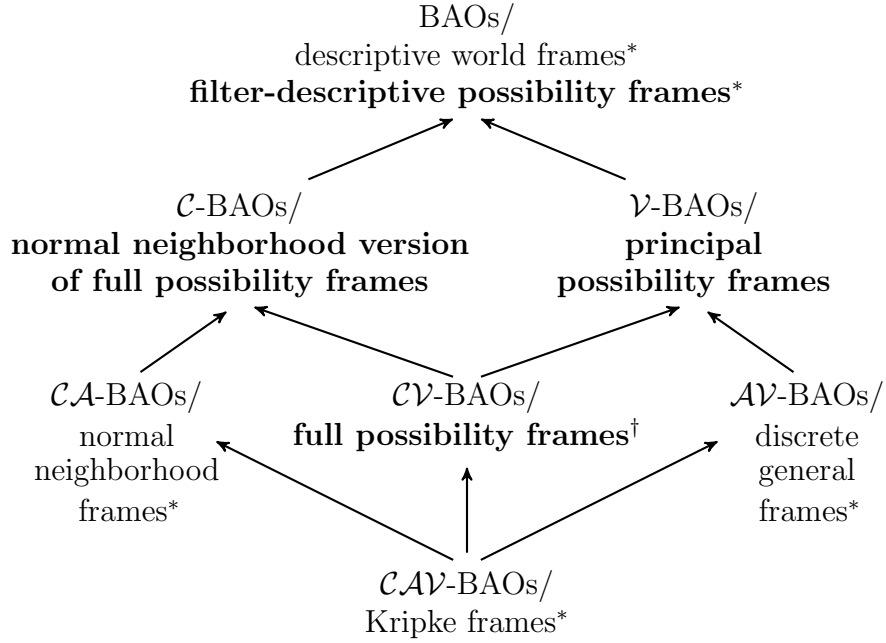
BAOs/
descriptive world frames$^*$
**filter-descriptive possibility frames**$^*$

$\mathcal{C}$-BAOs/
**normal neighborhood version of full possibility frames**

$\mathcal{V}$-BAOs/
**principal possibility frames**

$\mathcal{CA}$-BAOs/
normal neighborhood frames$^*$

$\mathcal{CV}$-BAOs/
**full possibility frames**$^\dagger$

$\mathcal{AV}$-BAOs/
discrete general frames$^*$

$\mathcal{CAV}$-BAOs/
Kripke frames$^*$